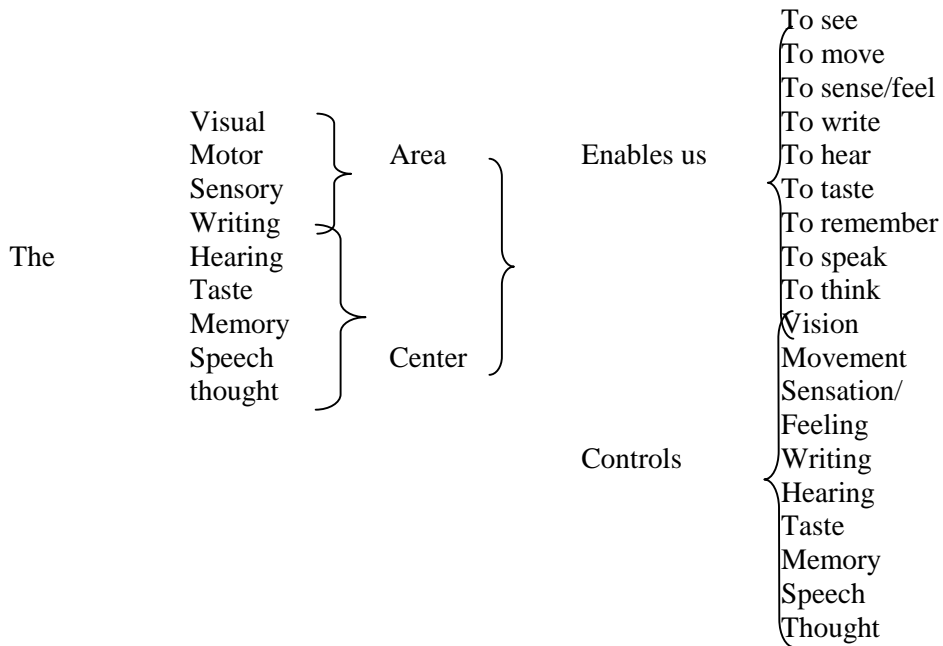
The

Visual
Motor
Sensory
Writing
Hearing
Taste
Memory
Speech
thought

Area

Center

Enables us

Controls

To see
To move
To sense/feel
To write
To hear
To taste
To remember
To speak
To think

Vision
Movement
Sensation/
Feeling
Writing
Hearing
Taste
Memory
Speech
Thought